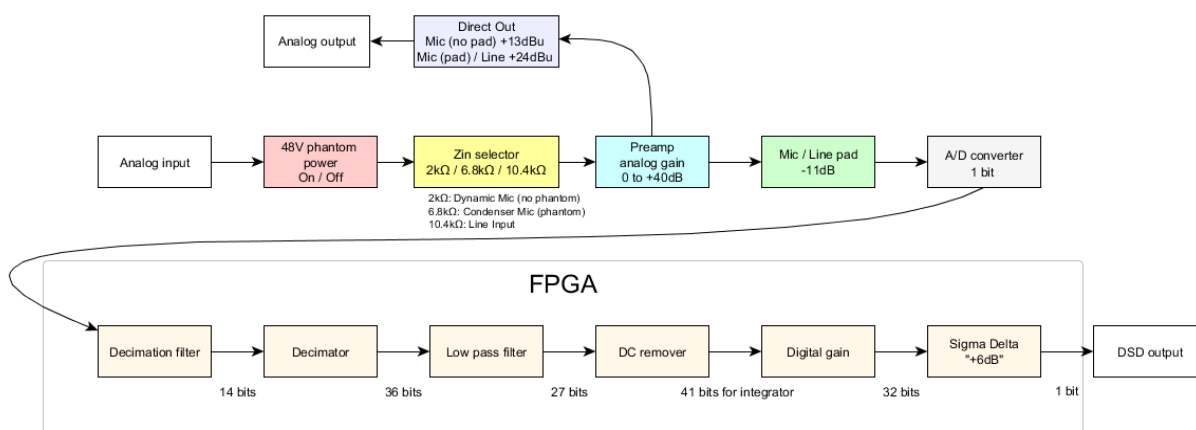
Analog output

Direct Out
Mic (no pad) +13dBu
Mic (pad) / Line +24dBu

Analog input

48V phantom power
On / Off

Zin selector
2kΩ / 6.8kΩ / 10.4kΩ

2kΩ: Dynamic Mic (no phantom)
6.8kΩ: Condenser Mic (phantom)
10.4kΩ: Line Input

Preamp
analog gain
0 to +40dB

Mic / Line pad
-11dB

A/D converter
1 bit

FPGA

Decimation filter

14 bits

Decimator

36 bits

Low pass filter

27 bits

DC remover

41 bits for integrator

Digital gain

32 bits

Sigma Delta
"+6dB"

1 bit

DSD output